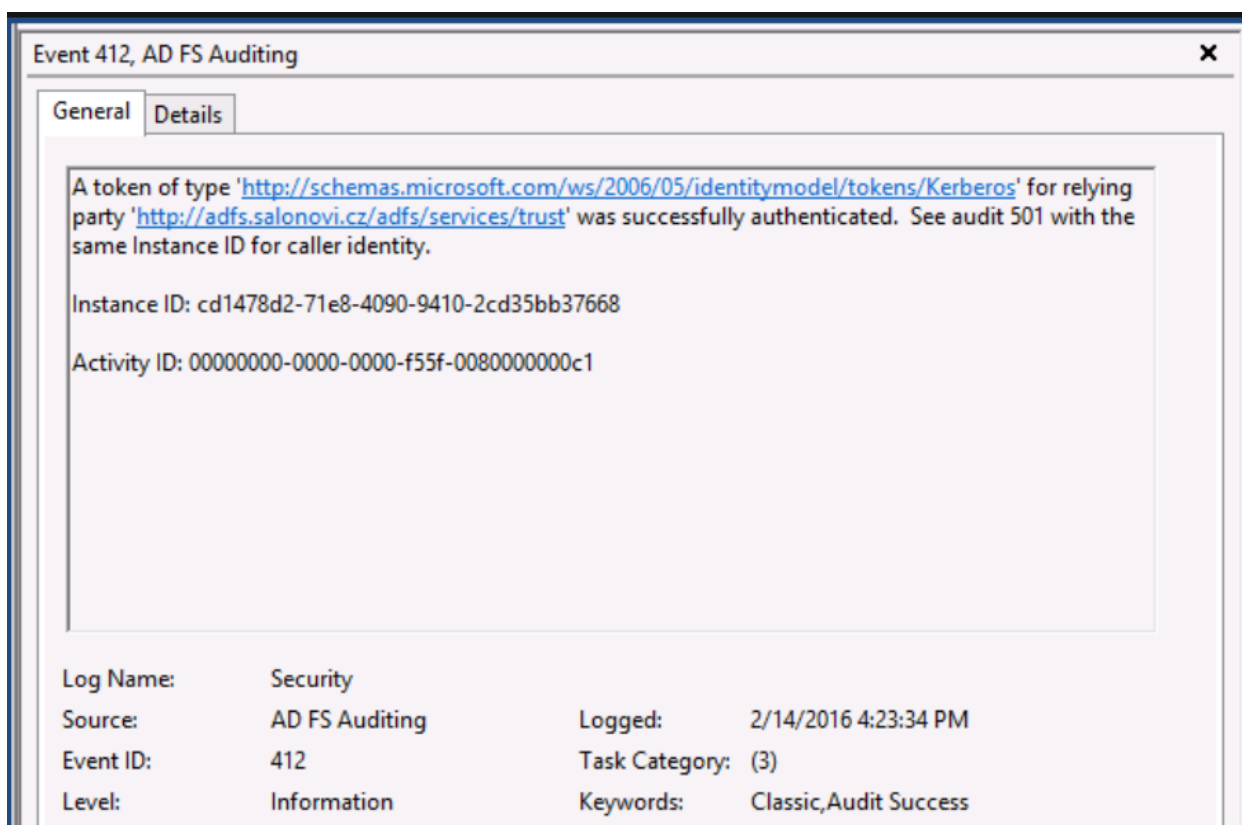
Event 412, AD FS Auditing

×

General | Details

A token of type 'http://schemas.microsoft.com/ws/2006/05/identitymodel/tokens/Kerberos' for relying party 'http://adfs.salonovi.cz/adfs/services/trust' was successfully authenticated.  See audit 501 with the same Instance ID for caller identity.

Instance ID: cd1478d2-71e8-4090-9410-2cd35bb37668

Activity ID: 00000000-0000-0000-f55f-0080000000c1

| | | | |
|---|---|---|---|
| Log Name: | Security | | |
| Source: | AD FS Auditing | Logged: | 2/14/2016 4:23:34 PM |
| Event ID: | 412 | Task Category: | (3) |
| Level: | Information | Keywords: | Classic,Audit Success |